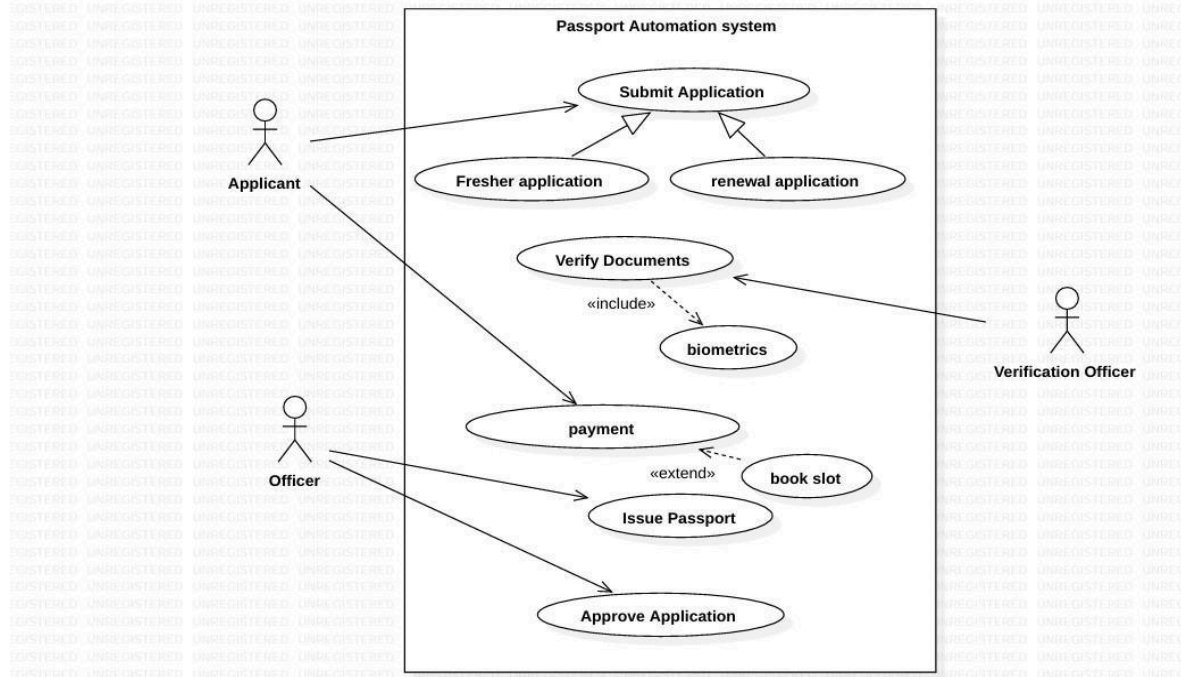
Passport Automation system

Submit Application

Applicant

Fresher application

renewal application

Verify Documents

«include»

biometrics

Verification Officer

payment

Officer

«extend»

book slot

Issue Passport

Approve Application

UNREGISTERED UNREGISTERED UNREGISTERED